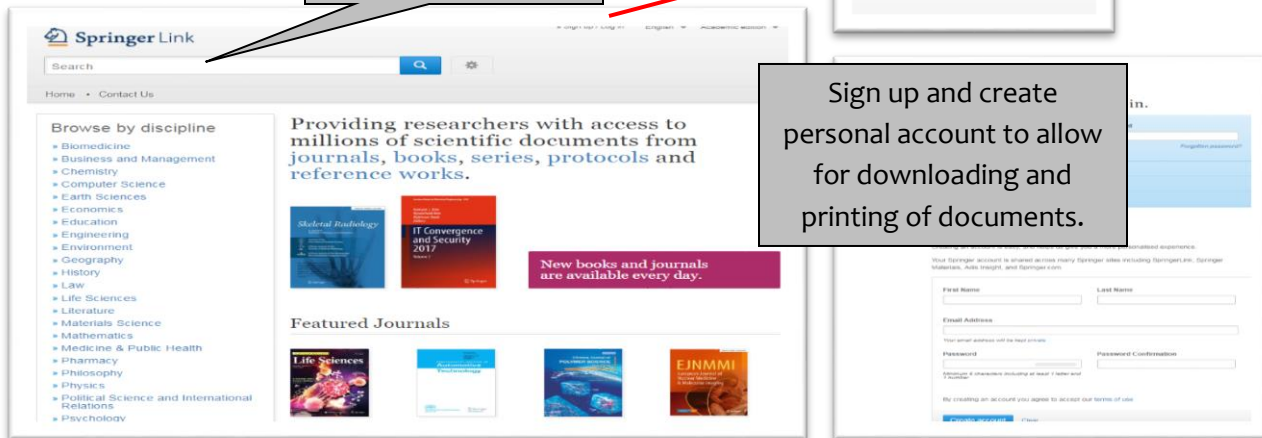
Springer Link

» Sign up / Log in English Academic edition

Search

Home • Contact Us

Browse by discipline
» Biomedicine
» Business and Management
» Chemistry
» Computer Science
» Earth Sciences
» Economics
» Education
» Engineering
» Environment
» Geography
» History
» Law
» Life Sciences
» Literature
» Materials Science
» Mathematics
» Medicine & Public Health
» Pharmacy
» Philosophy
» Physics
» Political Science and International Relations
» Psychology

Providing researchers with access to millions of scientific documents from journals, books, series, protocols and reference works.

Skeletal Radiology

IT Convergence and Security 2017

New books and journals are available every day.

Featured Journals

Life Sciences

EJNMMI

Sign up and create personal account to allow for downloading and printing of documents.

in.

Forgotten password?

Your Springer account is shared across many Springer sites including SpringerLink, Springer Materials, Adis Insight, and Springer.com

First Name

Last Name

Email Address

Password

Password Confirmation

By creating an account you agree to accept our terms of use

Create account Clear